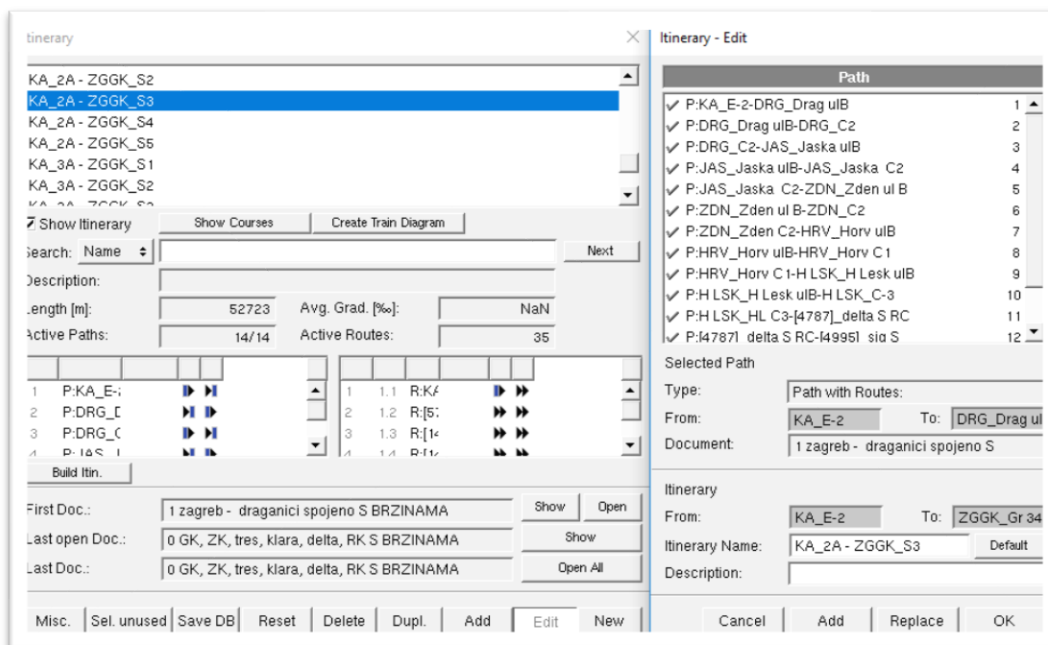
tinerary

KA_2A - ZGGK_S2
KA_2A - ZGGK_S3
KA_2A - ZGGK_S4
KA_2A - ZGGK_S5
KA_3A - ZGGK_S1
KA_3A - ZGGK_S2
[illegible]

Show Itinerary | Show Courses | Create Train Diagram

Search: Name | Next

Description:

Length [m]: 52723 | Avg. Grad. [‰]: NaN
Active Paths: 14/14 | Active Routes: 35

| | | | |
|---|---|---|---|
| 1 | P:KA_E-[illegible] | | |
| 2 | P:DRG_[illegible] | | |
| 3 | P:DRG_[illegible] | | |
| 4 | P:JAS_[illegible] | | |

| | | | |
|---|---|---|---|
| 1 | 1.1 | R:K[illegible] | |
| 2 | 1.2 | R:[5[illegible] | |
| 3 | 1.3 | R:[1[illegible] | |
| 4 | 1.4 | R:[1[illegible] | |

Build Itin.

First Doc.: 1 zagreb - draganici spojeno S BRZINAMA | Show | Open
Last open Doc.: 0 GK, ZK, tres, klara, delta, RK S BRZINAMA | Show
Last Doc.: 0 GK, ZK, tres, klara, delta, RK S BRZINAMA | Open All

Misc. | Sel. unused | Save DB | Reset | Delete | Dupl. | Add | Edit | New

Itinerary - Edit

Path

| Path | |
|---|---|
| P:KA_E-2-DRG_Drag ulB | 1 |
| P:DRG_Drag ulB-DRG_C2 | 2 |
| P:DRG_C2-JAS_Jaska ulB | 3 |
| P:JAS_Jaska ulB-JAS_Jaska C2 | 4 |
| P:JAS_Jaska C2-ZDN_Zden ul B | 5 |
| P:ZDN_Zden ul B-ZDN_C2 | 6 |
| P:ZDN_Zden C2-HRV_Horv ulB | 7 |
| P:HRV_Horv ulB-HRV_Horv C1 | 8 |
| P:HRV_Horv C1-H LSK_H Lesk ulB | 9 |
| P:H LSK_H Lesk ulB-H LSK_C-3 | 10 |
| P:H LSK_HL C3-[4787]_delta S RC | 11 |
| P:[4787]_delta S RC-[4995]_sig S | 12 |

Selected Path
Type: Path with Routes:
From: KA_E-2 | To: DRG_Drag ul
Document: 1 zagreb - draganici spojeno S

Itinerary
From: KA_E-2 | To: ZGGK_Gr 34
Itinerary Name: KA_2A - ZGGK_S3 | Default
Description:

Cancel | Add | Replace | OK